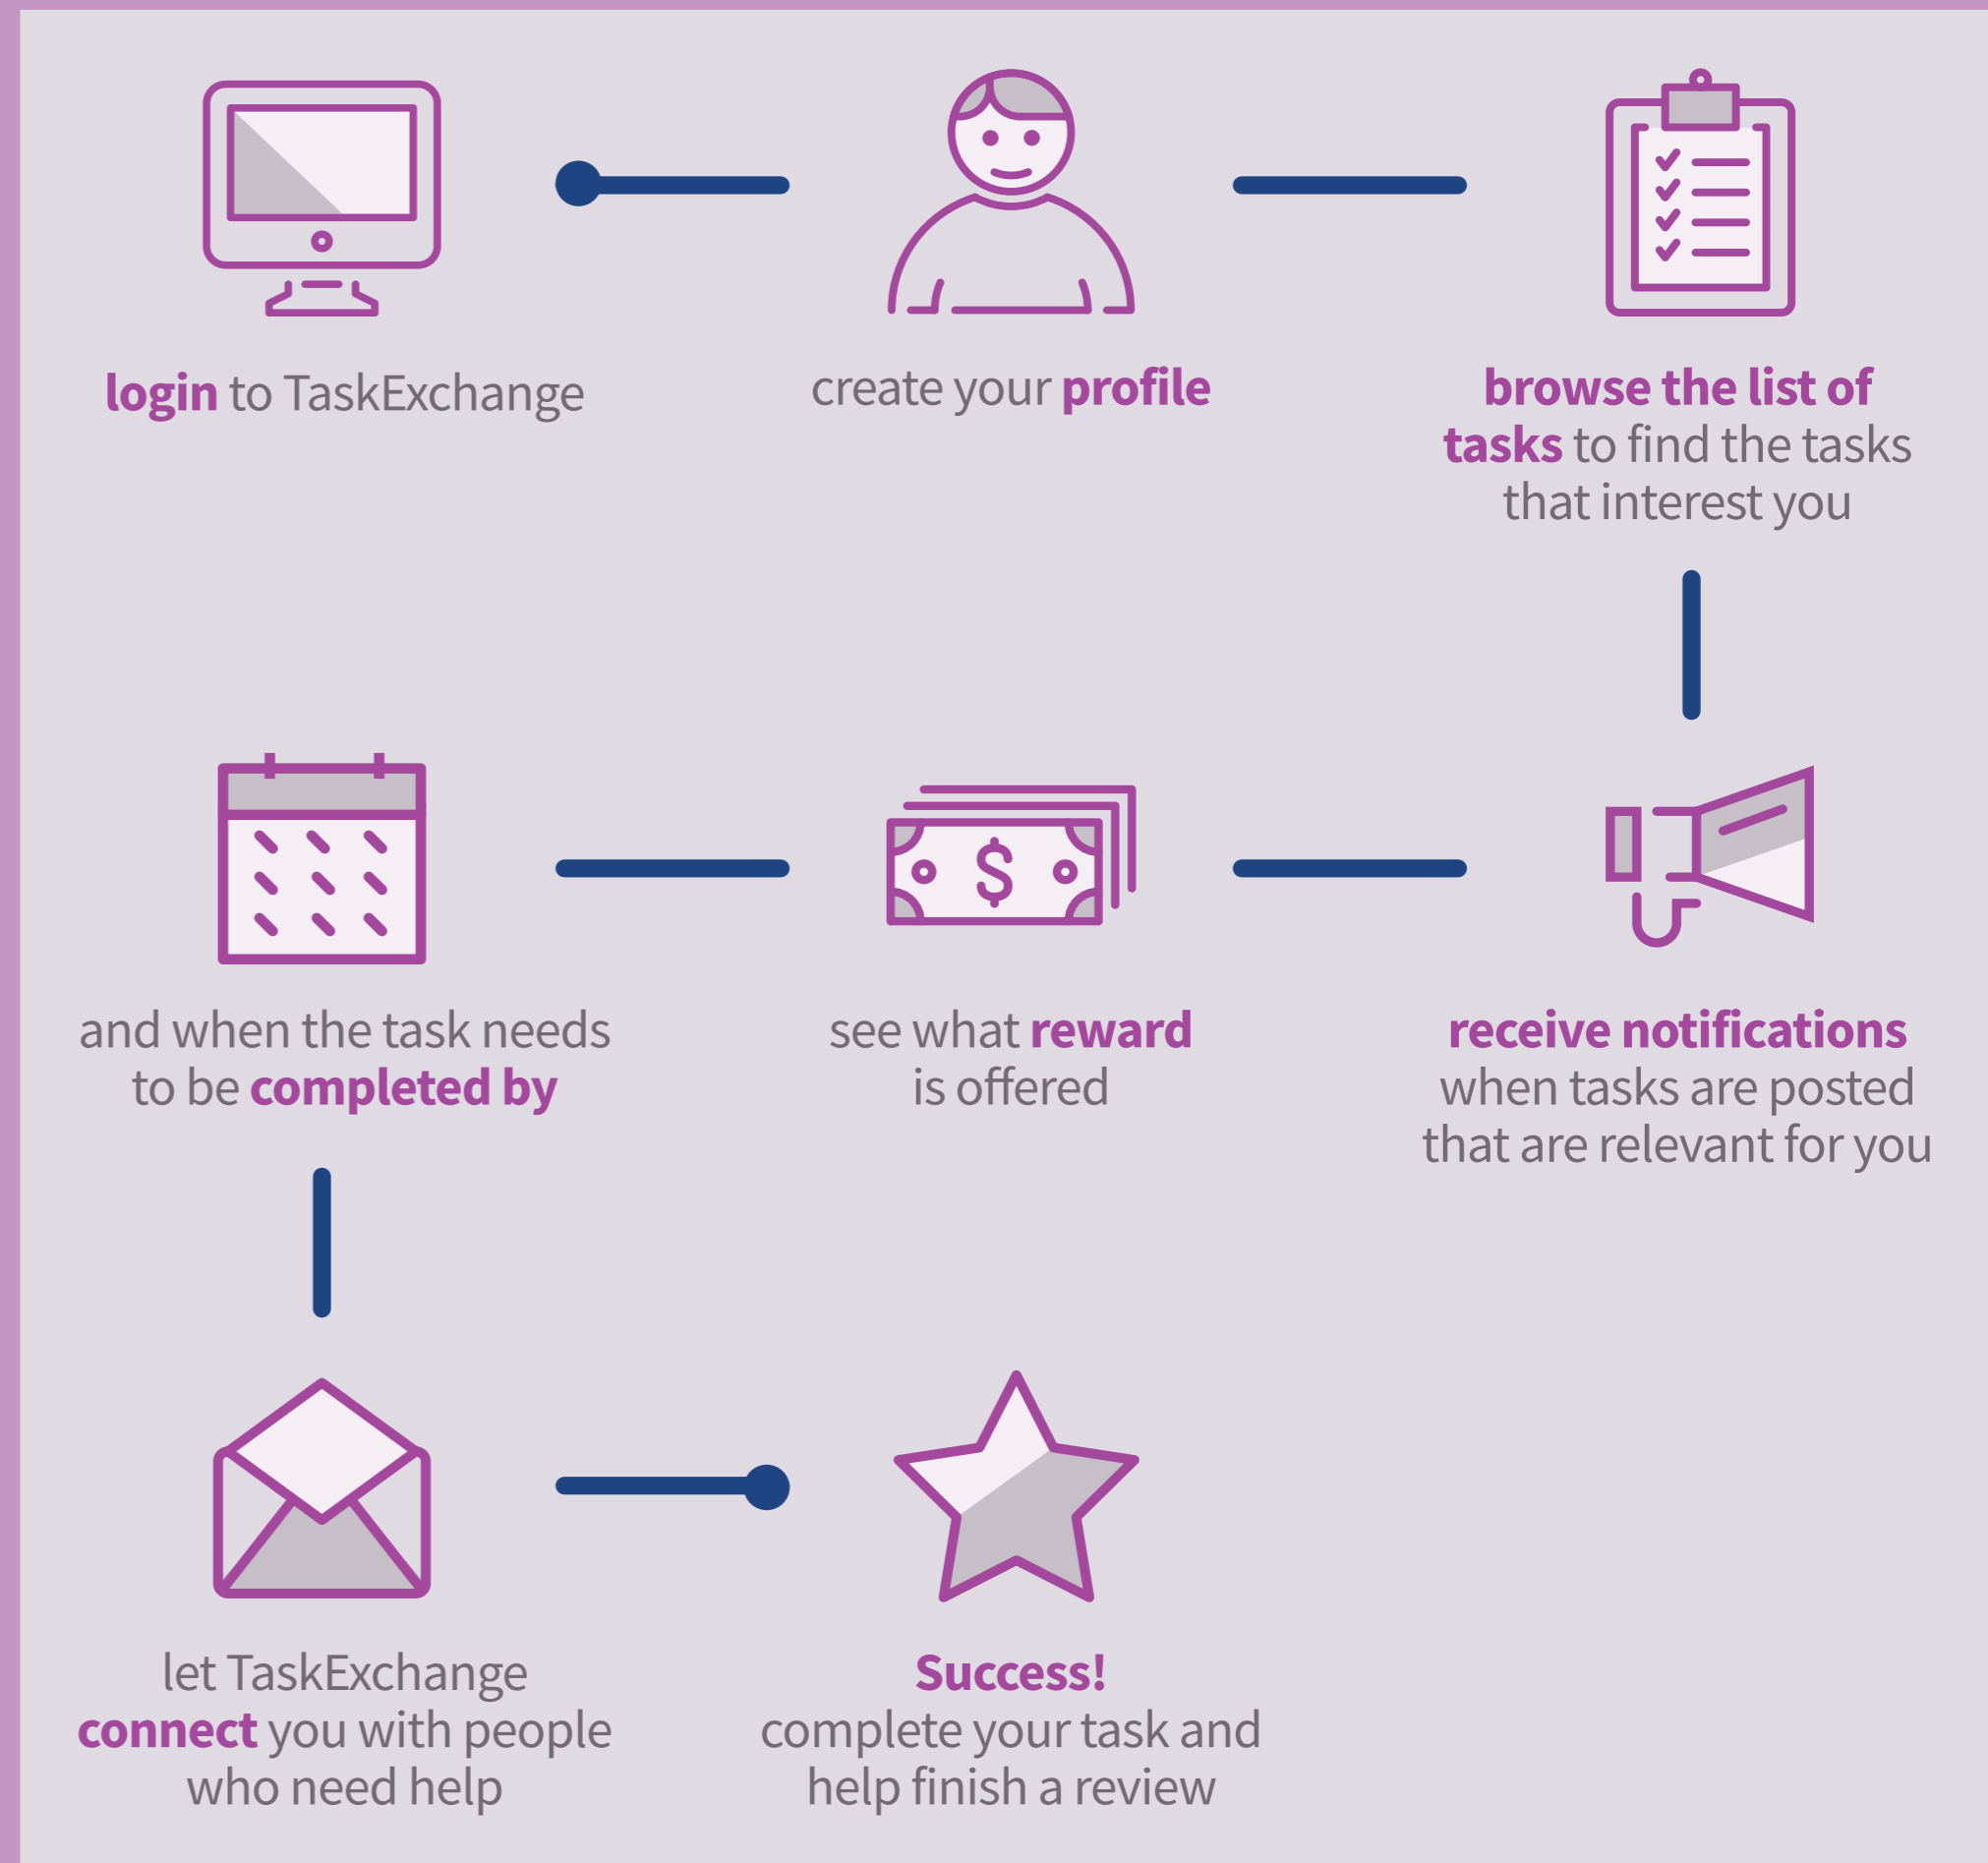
login to TaskExchange

create your profile

browse the list of tasks to find the tasks that interest you

receive notifications when tasks are posted that are relevant for you

see what reward is offered

and when the task needs to be completed by

let TaskExchange connect you with people who need help

Success! complete your task and help finish a review